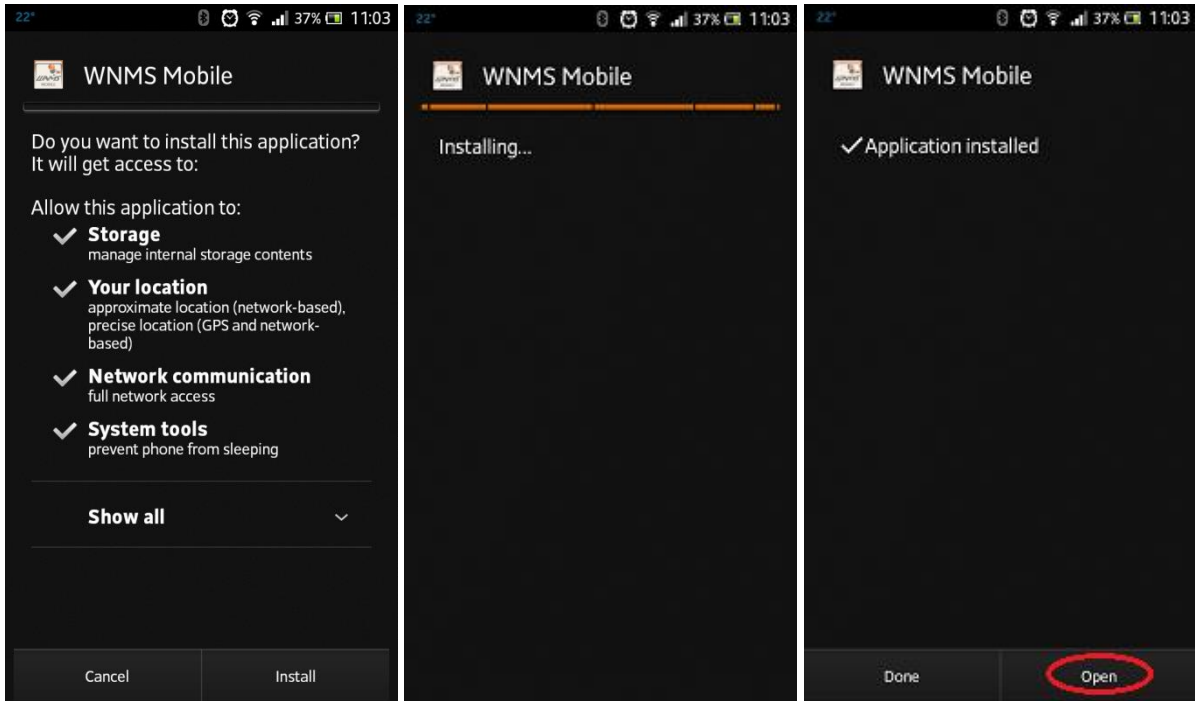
22° 37% 11:03

WNMS Mobile

Do you want to install this application? It will get access to:

Allow this application to:

Storage
manage internal storage contents

Your location
approximate location (network-based), precise location (GPS and network-based)

Network communication
full network access

System tools
prevent phone from sleeping

Show all

Cancel

Install

22° 37% 11:03

WNMS Mobile

Installing...

22° 37% 11:03

WNMS Mobile

Application installed

Done

Open